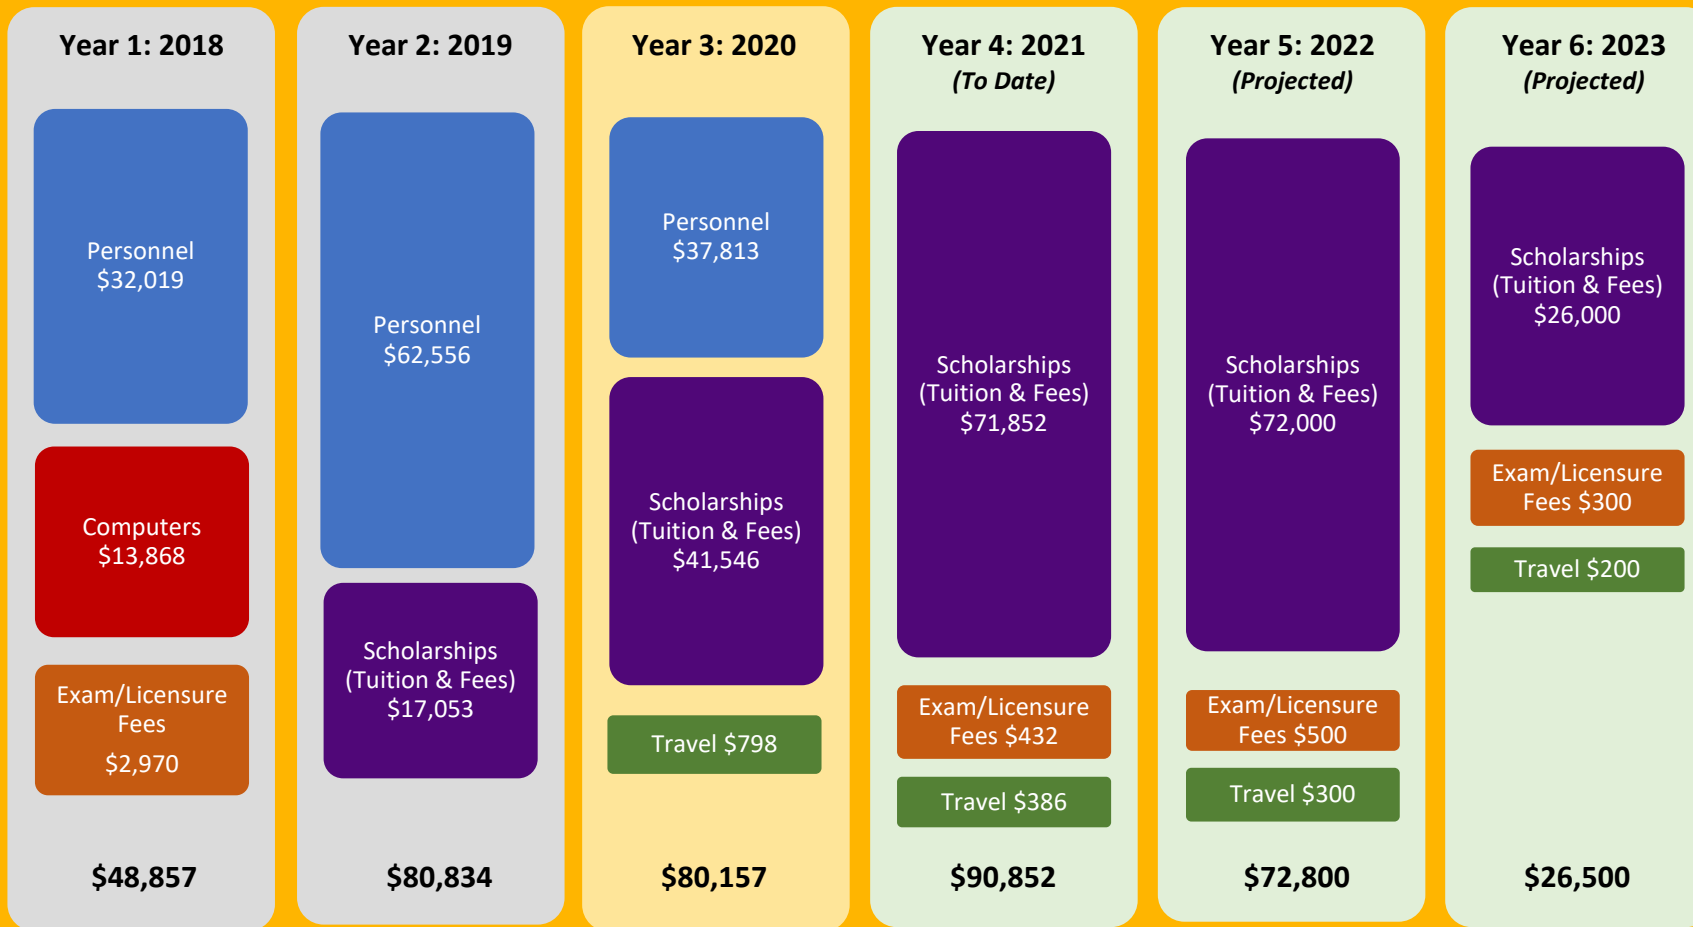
Year 1: 2018

Personnel $32,019

Computers $13,868

Exam/Licensure Fees $2,970

$48,857

Year 2: 2019

Personnel $62,556

Scholarships (Tuition & Fees) $17,053

$80,834

Year 3: 2020

Personnel $37,813

Scholarships (Tuition & Fees) $41,546

Travel $798

$80,157

Year 4: 2021
(To Date)

Scholarships (Tuition & Fees) $71,852

Exam/Licensure Fees $432

Travel $386

$90,852

Year 5: 2022
(Projected)

Scholarships (Tuition & Fees) $72,000

Exam/Licensure Fees $500

Travel $300

$72,800

Year 6: 2023
(Projected)

Scholarships (Tuition & Fees) $26,000

Exam/Licensure Fees $300

Travel $200

$26,500